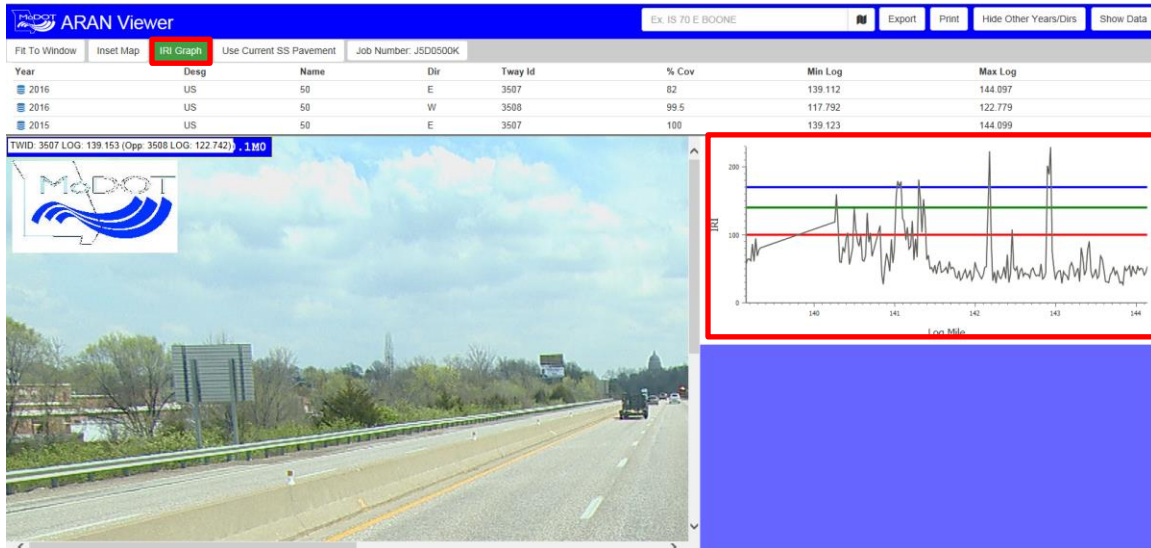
MoDOT ARAN Viewer

Ex. IS 70 E BOONE

Export

Print

Hide Other Years/Dirs

Show Data

Fit To Window

Inset Map

IRI Graph

Use Current SS Pavement

Job Number: J5D0500K

| Year | Desg | Name | Dir | Tway Id | % Cov | Min Log | Max Log |
|---|---|---|---|---|---|---|---|
| 2016 | US | 50 | E | 3507 | 82 | 139.112 | 144.097 |
| 2016 | US | 50 | W | 3508 | 99.5 | 117.792 | 122.779 |
| 2015 | US | 50 | E | 3507 | 100 | 139.123 | 144.099 |

TWID: 3507 LOG: 139.153 (Opp: 3508 LOG: 122.742) .1MO

MoDOT

200

100

0

IRI

140

141

142

143

144

Log Mile